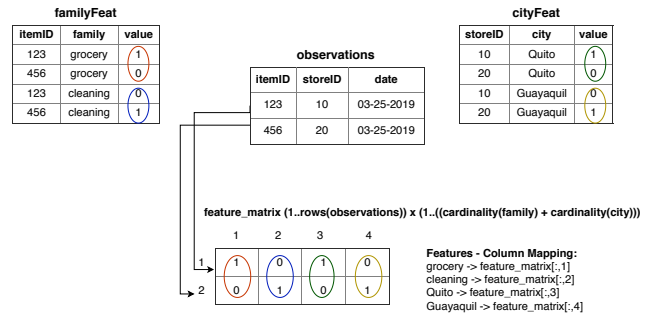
familyFeat

| itemID | family | value |
|---|---|---|
| 123 | grocery | 1 |
| 456 | grocery | 0 |
| 123 | cleaning | 0 |
| 456 | cleaning | 1 |

observations

| itemID | storeID | date |
|---|---|---|
| 123 | 10 | 03-25-2019 |
| 456 | 20 | 03-25-2019 |

cityFeat

| storeID | city | value |
|---|---|---|
| 10 | Quito | 1 |
| 20 | Quito | 0 |
| 10 | Guayaquil | 0 |
| 20 | Guayaquil | 1 |

feature_matrix (1..rows(observations)) x (1..((cardinality(family) + cardinality(city)))

|  | 1 | 2 | 3 | 4 |
|---|---|---|---|---|
| 1 | 1 | 0 | 1 | 0 |
| 2 | 0 | 1 | 0 | 1 |

Features - Column Mapping:
grocery -> feature_matrix[:,1]
cleaning -> feature_matrix[:,2]
Quito -> feature_matrix[:,3]
Guayaquil -> feature_matrix[:,4]